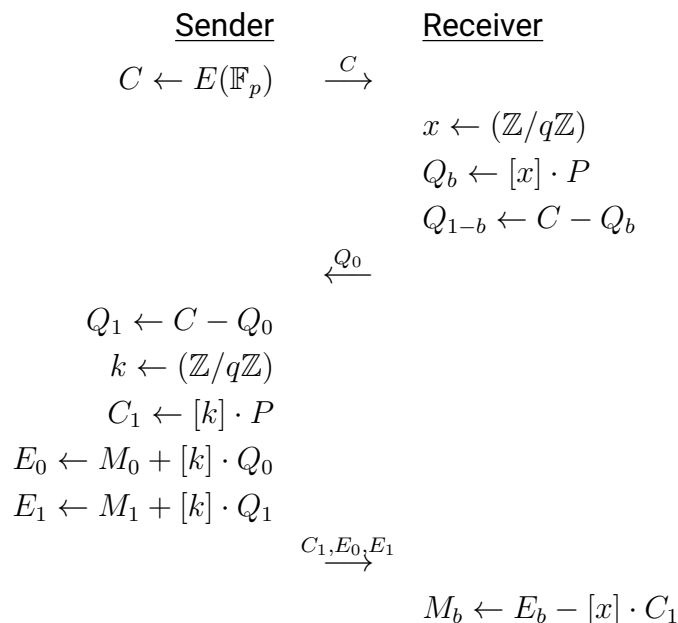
Sender Receiver

$C \leftarrow E(\mathbb{F}_p)$ $\xrightarrow{C}$

$x \leftarrow (\mathbb{Z}/q\mathbb{Z})$
$Q_b \leftarrow [x] \cdot P$
$Q_{1-b} \leftarrow C - Q_b$

$\xleftarrow{Q_0}$

$Q_1 \leftarrow C - Q_0$
$k \leftarrow (\mathbb{Z}/q\mathbb{Z})$
$C_1 \leftarrow [k] \cdot P$
$E_0 \leftarrow M_0 + [k] \cdot Q_0$
$E_1 \leftarrow M_1 + [k] \cdot Q_1$

$\xrightarrow{C_1, E_0, E_1}$

$M_b \leftarrow E_b - [x] \cdot C_1$